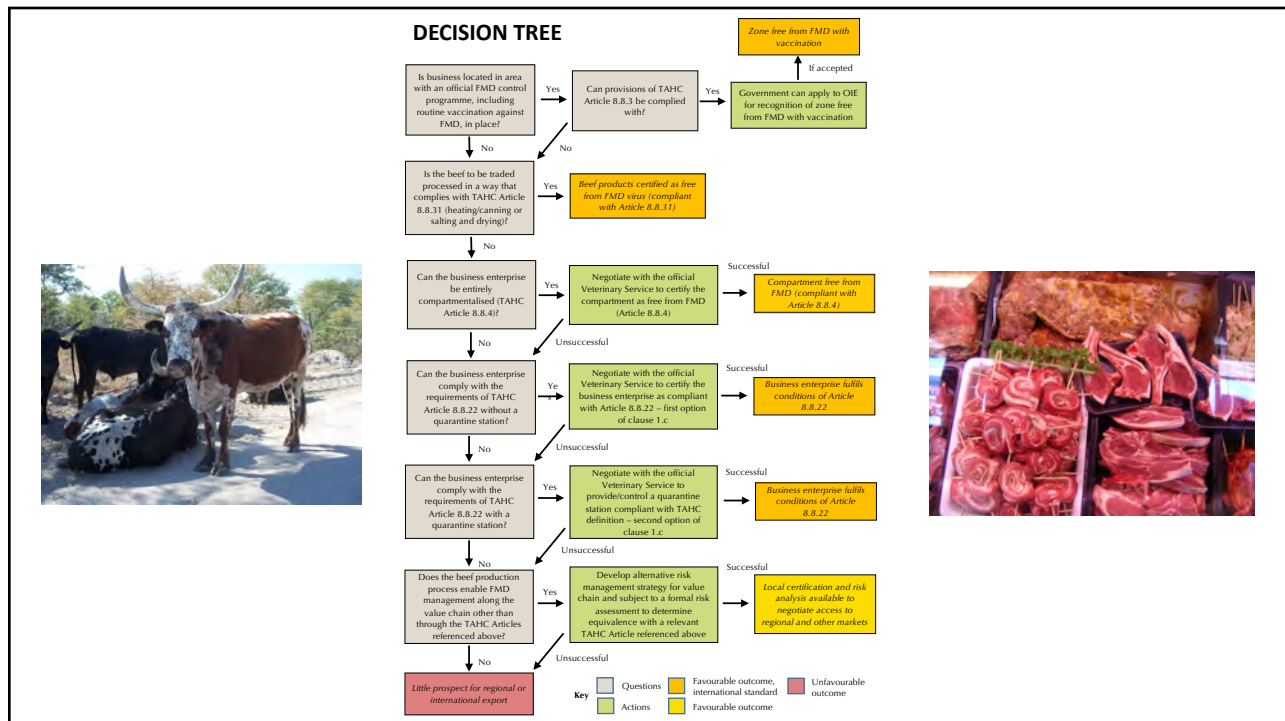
DECISION TREE

Is business located in area with an official FMD control programme, including routine vaccination against FMD, in place?

Yes

Can provisions of TAHC Article 8.8.3 be complied with?

Yes

Government can apply to OIE for recognition of zone free from FMD with vaccination

If accepted

Zone free from FMD with vaccination

No

No

Is the beef to be traded processed in a way that complies with TAHC Article 8.8.31 (heating/canning or salting and drying)?

Yes

Beef products certified as free from FMD virus (compliant with Article 8.8.31)

No

Can the business enterprise be entirely compartmentalised (TAHC Article 8.8.4)?

Yes

Negotiate with the official Veterinary Service to certify the compartment as free from FMD (Article 8.8.4)

Successful

Compartment free from FMD (compliant with Article 8.8.4)

No

Unsuccessful

Can the business enterprise comply with the requirements of TAHC Article 8.8.22 without a quarantine station?

Ye

Negotiate with the official Veterinary Service to certify the business enterprise as compliant with Article 8.8.22 – first option of clause 1.c

Successful

Business enterprise fulfils conditions of Article 8.8.22

No

Unsuccessful

Can the business enterprise comply with the requirements of TAHC Article 8.8.22 with a quarantine station?

Yes

Negotiate with the official Veterinary Service to provide/control a quarantine station compliant with TAHC definition – second option of clause 1.c

Successful

Business enterprise fulfils conditions of Article 8.8.22

No

Unsuccessful

Does the beef production process enable FMD management along the value chain other than through the TAHC Articles referenced above?

Yes

Develop alternative risk management strategy for value chain and subject to a formal risk assessment to determine equivalence with a relevant TAHC Article referenced above

Successful

Local certification and risk analysis available to negotiate access to regional and other markets

No

Unsuccessful

Little prospect for regional or international export

Key
Questions
Actions
Favourable outcome, international standard
Favourable outcome
Unfavourable outcome